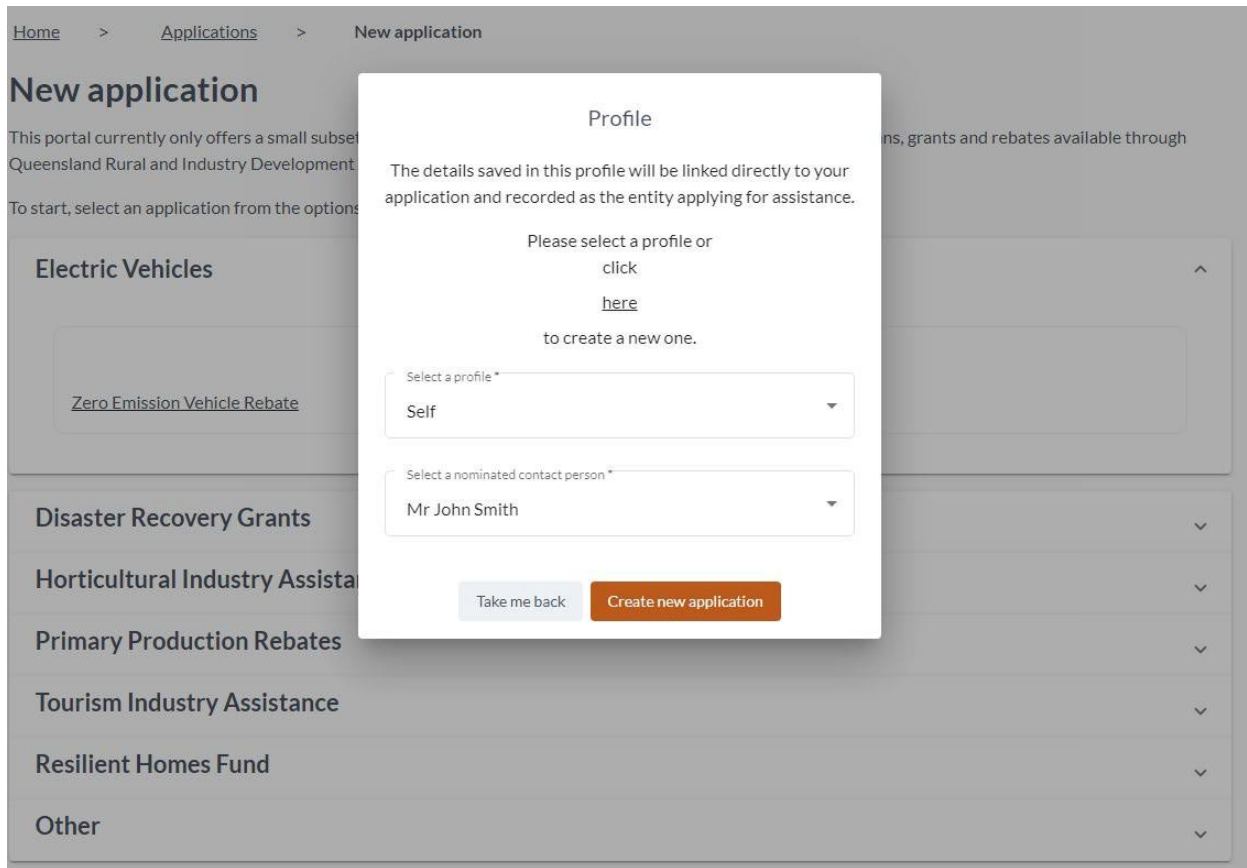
Home > Applications > New application

New application

This portal currently only offers a small subset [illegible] ns, grants and rebates available through Queensland Rural and Industry Development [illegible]

To start, select an application from the options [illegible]

Electric Vehicles

Zero Emission Vehicle Rebate

Disaster Recovery Grants

Horticultural Industry Assista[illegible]

Primary Production Rebates

Tourism Industry Assistance

Resilient Homes Fund

Other

Profile

The details saved in this profile will be linked directly to your application and recorded as the entity applying for assistance.

Please select a profile or click

here

to create a new one.

Select a profile *
Self

Select a nominated contact person *
Mr John Smith

Take me back

Create new application